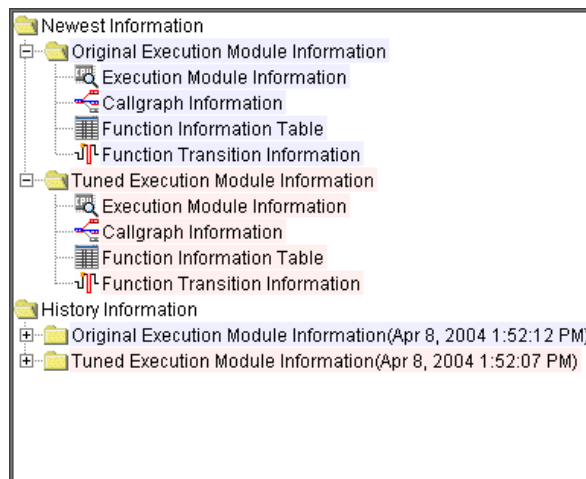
Newest Information
Original Execution Module Information
Execution Module Information
Callgraph Information
Function Information Table
Function Transition Information
Tuned Execution Module Information
Execution Module Information
Callgraph Information
Function Information Table
Function Transition Information
History Information
Original Execution Module Information(Apr 8, 2004 1:52:12 PM)
Tuned Execution Module Information(Apr 8, 2004 1:52:07 PM)